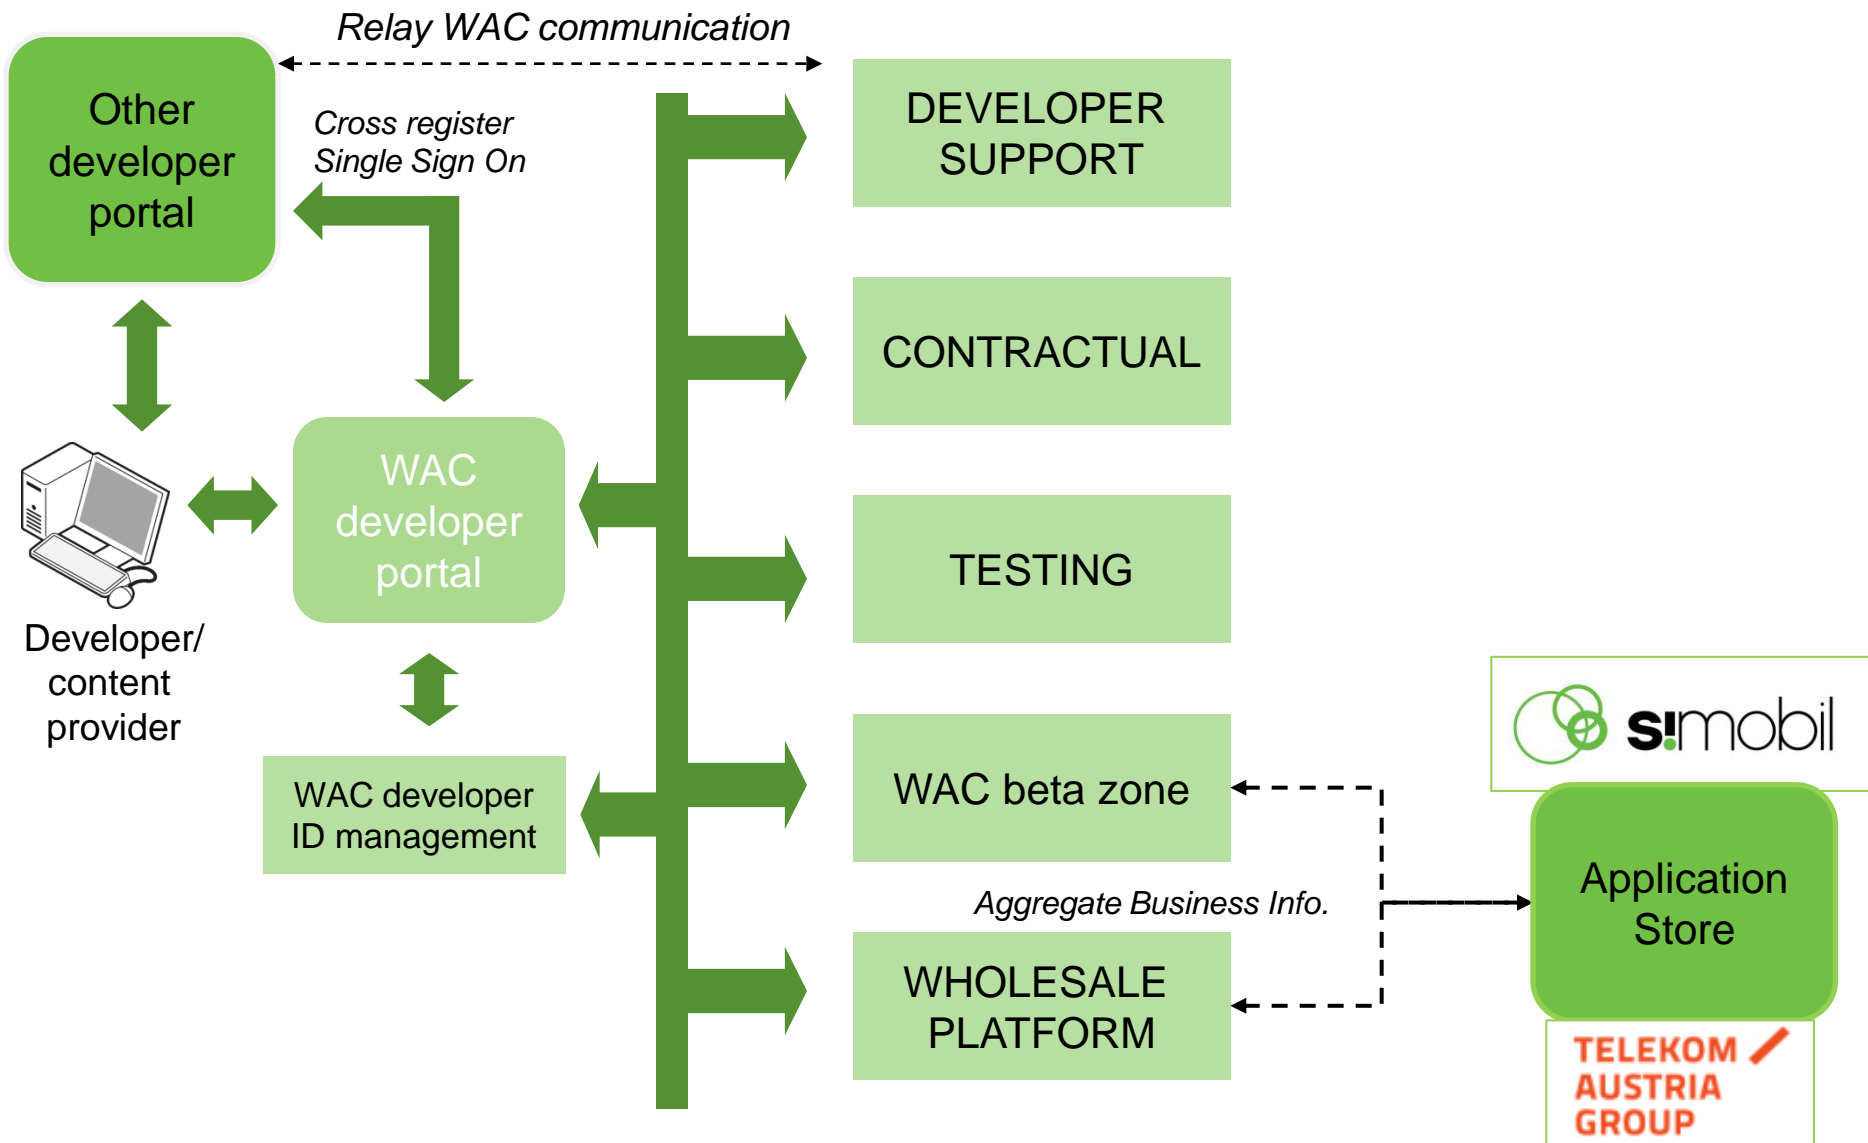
Relay WAC communication

Other developer portal

Cross register
Single Sign On

DEVELOPER SUPPORT

CONTRACTUAL

WAC developer portal

TESTING

Developer/ content provider

WAC developer ID management

WAC beta zone

s!mobil

Application Store

Aggregate Business Info.

WHOLESALE PLATFORM

TELEKOM AUSTRIA GROUP